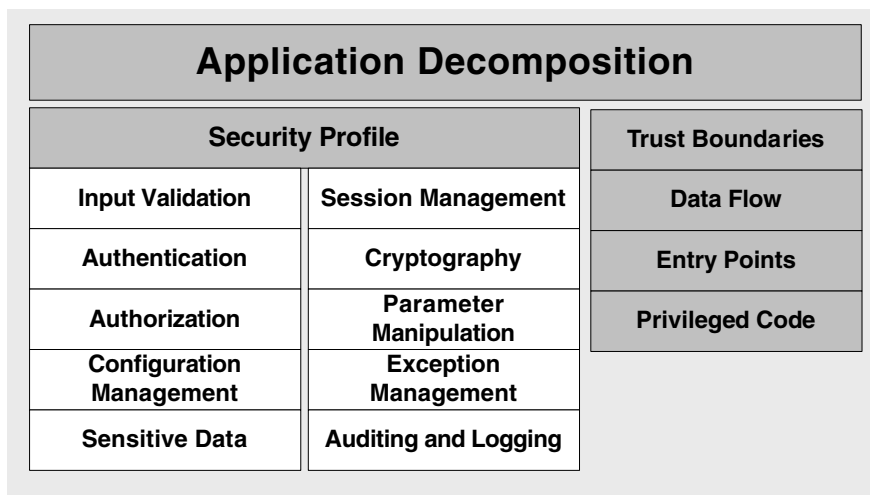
Application Decomposition

Security Profile

| Input Validation | Session Management |
|---|---|
| Authentication | Cryptography |
| Authorization | Parameter Manipulation |
| Configuration Management | Exception Management |
| Sensitive Data | Auditing and Logging |

Trust Boundaries

Data Flow

Entry Points

Privileged Code